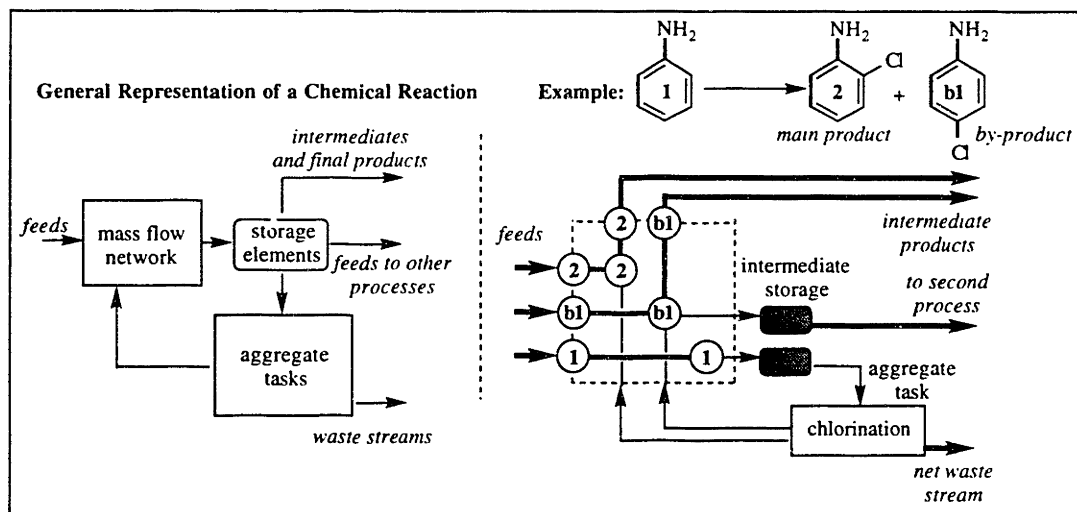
General Representation of a Chemical Reaction

Example:

$NH_2$

1

$NH_2$

2

Cl

+

$NH_2$

b1

Cl

main product

by-product

intermediates and final products

feeds

mass flow network

storage elements

feeds to other processes

aggregate tasks

waste streams

2

b1

intermediate products

feeds

2

2

b1

b1

intermediate storage

to second process

1

1

aggregate task

chlorination

net waste stream